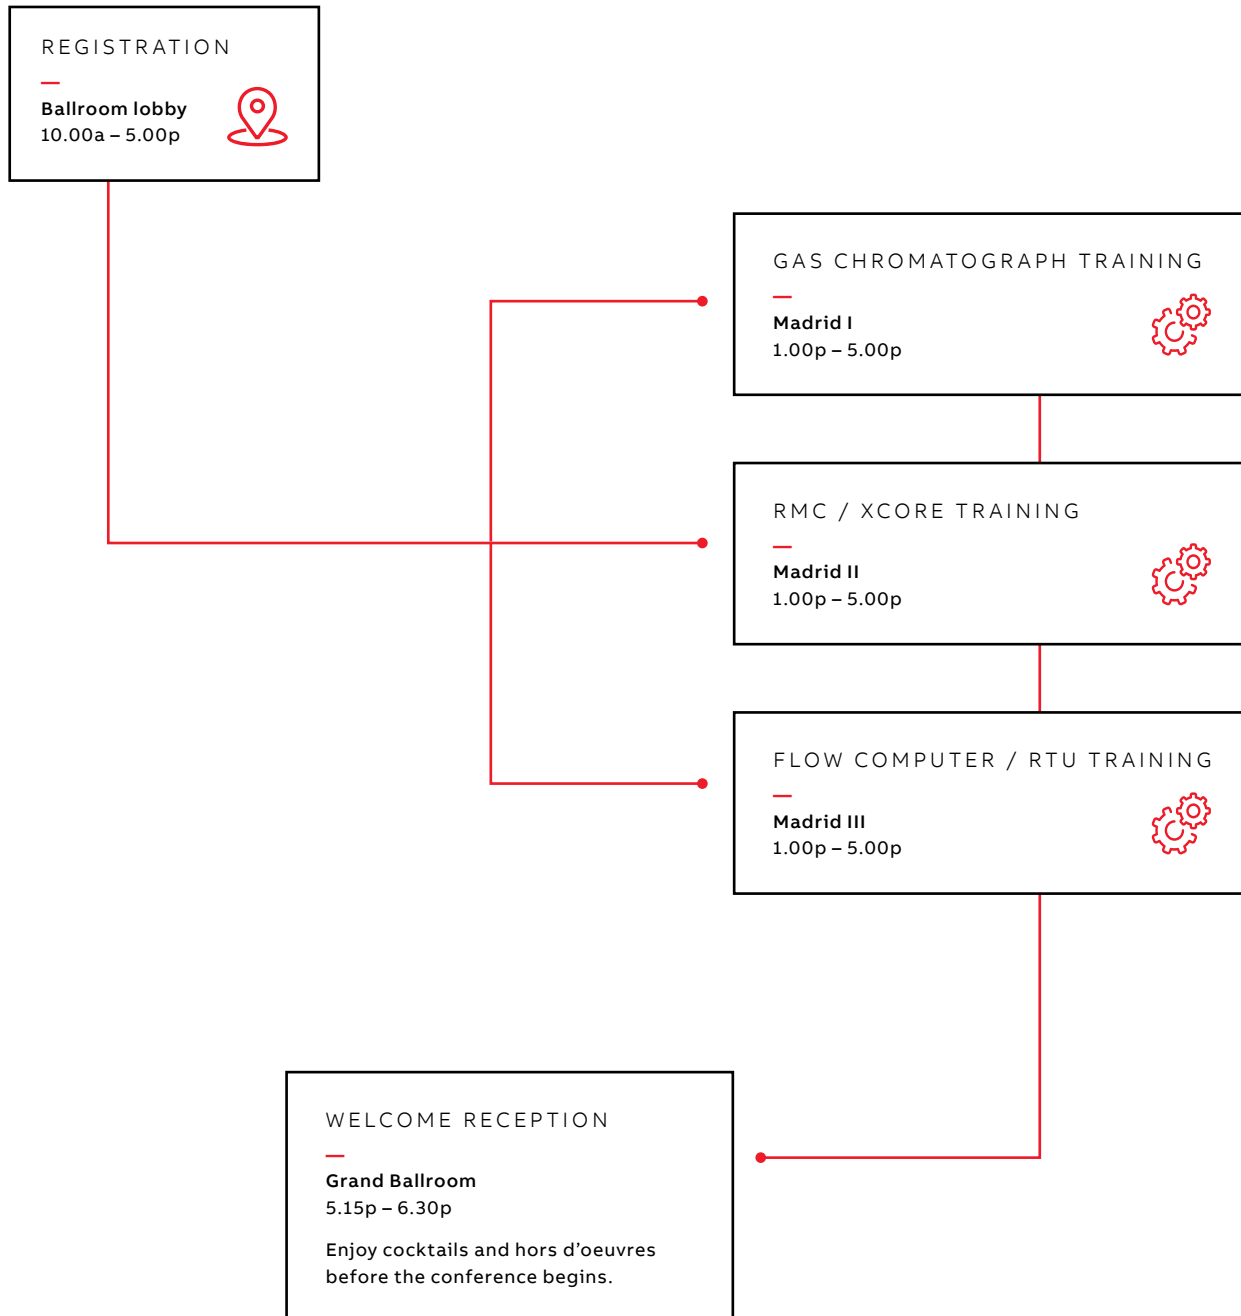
REGISTRATION

—

**Ballroom lobby**
10.00a – 5.00p

GAS CHROMATOGRAPH TRAINING

—

**Madrid I**
1.00p – 5.00p

RMC / XCORE TRAINING

—

**Madrid II**
1.00p – 5.00p

FLOW COMPUTER / RTU TRAINING

—

**Madrid III**
1.00p – 5.00p

WELCOME RECEPTION

—

**Grand Ballroom**
5.15p – 6.30p

Enjoy cocktails and hors d'oeuvres before the conference begins.